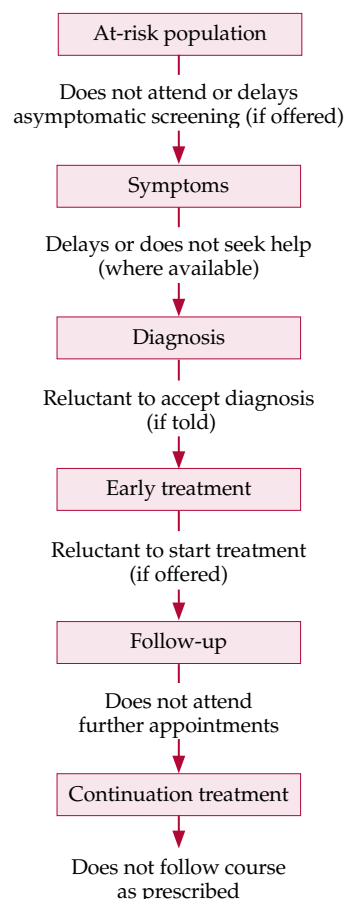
At-risk population

Does not attend or delays asymptomatic screening (if offered)

Symptoms

Delays or does not seek help (where available)

Diagnosis

Reluctant to accept diagnosis (if told)

Early treatment

Reluctant to start treatment (if offered)

Follow-up

Does not attend further appointments

Continuation treatment

Does not follow course as prescribed